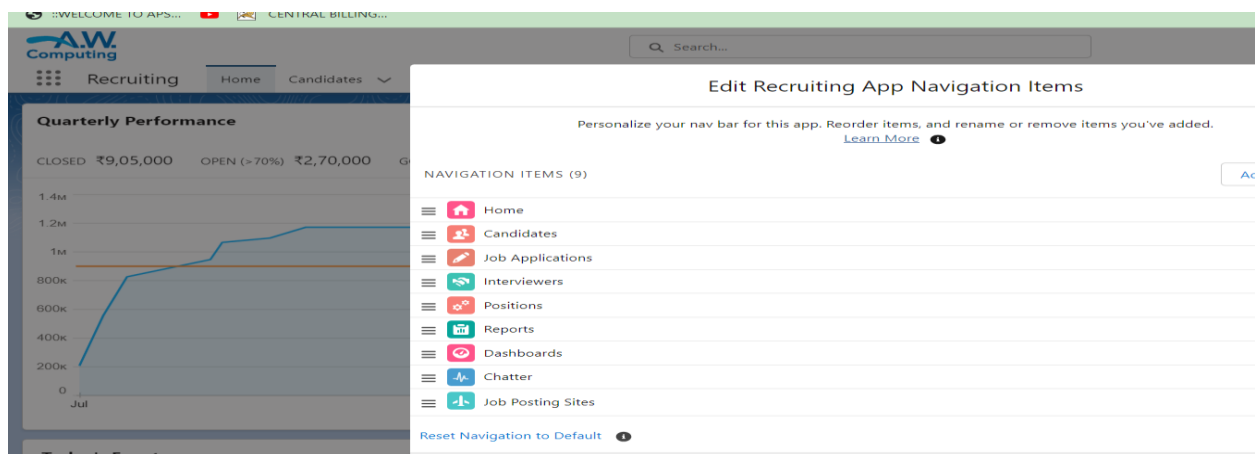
::WELCOME TO APS... CENTRAL BILLING...

A.W. Computing

Search...

Recruiting Home Candidates

Quarterly Performance

CLOSED ₹9,05,000 OPEN (>70%) ₹2,70,000 G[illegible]

1.4M
1.2M
1M
800K
600K
400K
200K
0
Jul

Edit Recruiting App Navigation Items

Personalize your nav bar for this app. Reorder items, and rename or remove items you've added. Learn More

NAVIGATION ITEMS (9)

A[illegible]

Home
Candidates
Job Applications
Interviewers
Positions
Reports
Dashboards
Chatter
Job Posting Sites

Reset Navigation to Default